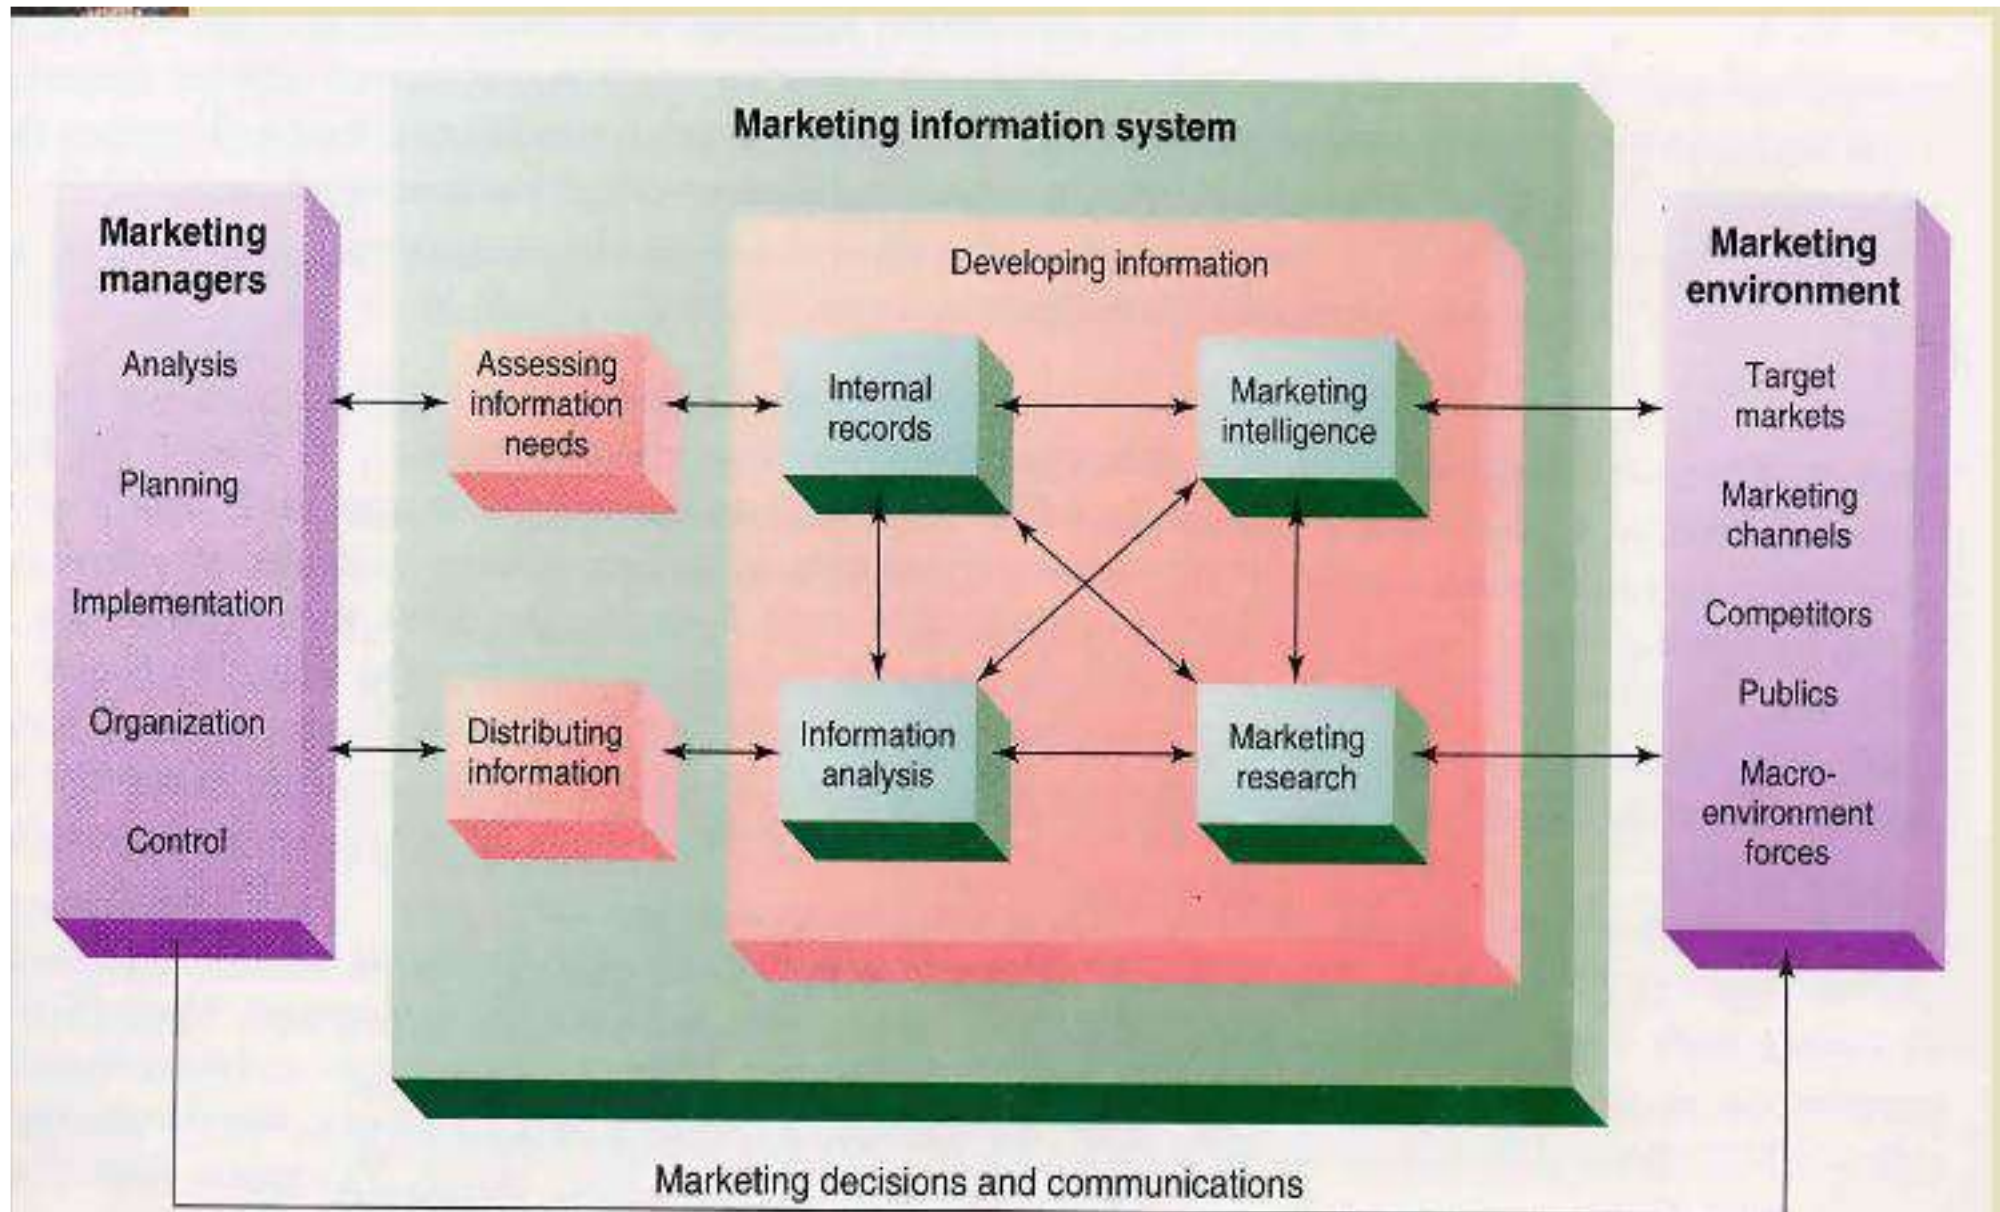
Marketing information system

Marketing managers

Analysis

Planning

Implementation

Organization

Control

Assessing information needs

Distributing information

Developing information

Internal records

Marketing intelligence

Information analysis

Marketing research

Marketing environment

Target markets

Marketing channels

Competitors

Publics

Macro-environment forces

Marketing decisions and communications